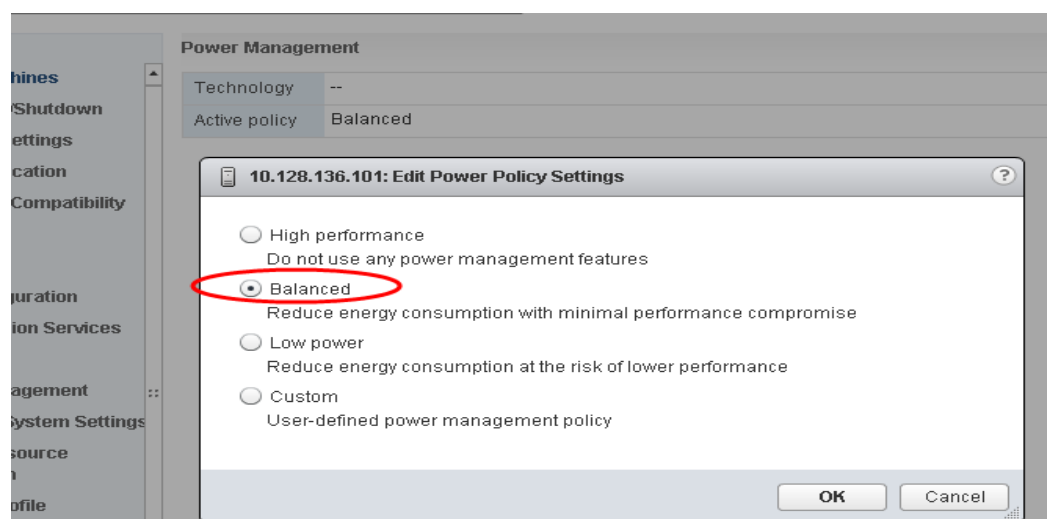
hines
/Shutdown
ettings
cation
Compatibility

guration
ion Services

agement
System Settings
source
n
ofile

Power Management

| Technology | -- |
|---|---|
| Active policy | Balanced |

10.128.136.101: Edit Power Policy Settings

?

High performance
Do not use any power management features

Balanced
Reduce energy consumption with minimal performance compromise

Low power
Reduce energy consumption at the risk of lower performance

Custom
User-defined power management policy

OK Cancel